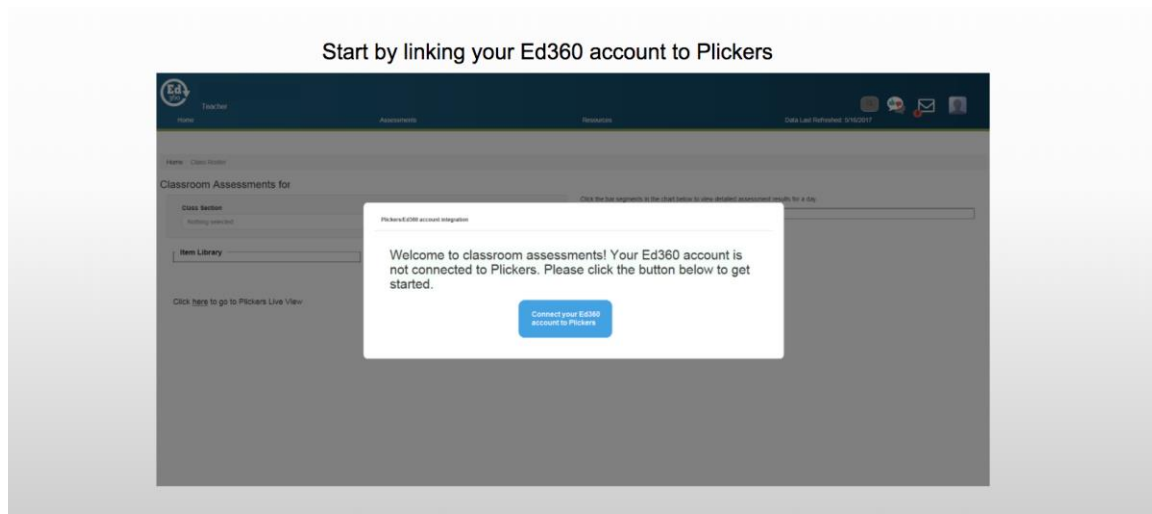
Start by linking your Ed360 account to Plickers

Ed 360

Teacher

Home

Assessments

Resources

Data Last Refreshed: 5/16/2017

Home Class Roster

Classroom Assessments for

Class Section

Nothing selected

Item Library

Click here to go to Plickers Live View

Click the bar segments in the chart below to view detailed assessment results for a day.

Plickers/Ed360 account integration

Welcome to classroom assessments! Your Ed360 account is not connected to Plickers. Please click the button below to get started.

Connect your Ed360 account to Plickers